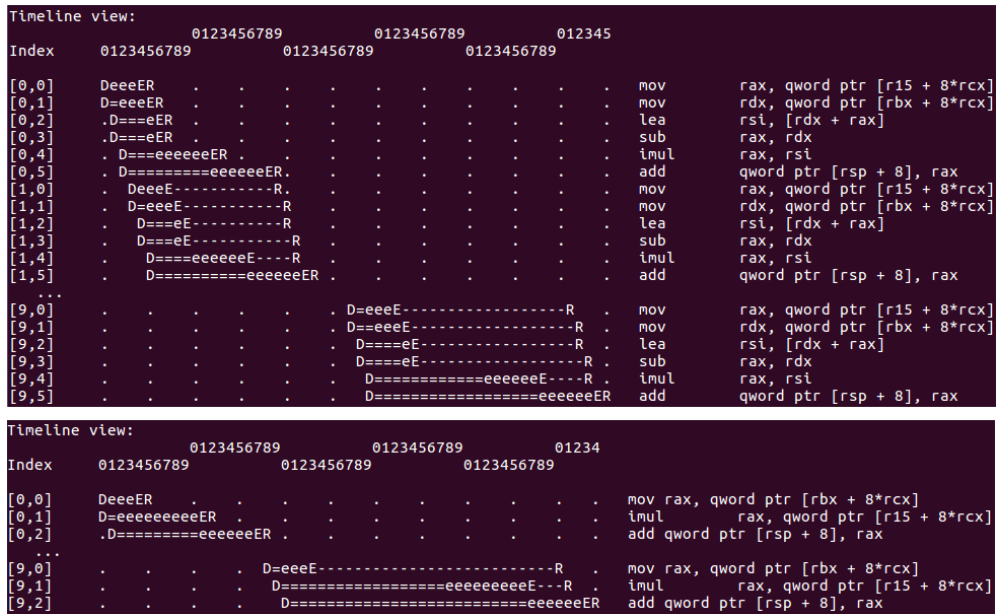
Timeline view:
                    0123456789          0123456789          012345
Index     0123456789          0123456789          0123456789

[0,0]     DeeeER    .    .    .    .    .    .    .    .    .   mov    rax, qword ptr [r15 + 8*rcx]
[0,1]     D=eeeER   .    .    .    .    .    .    .    .    .   mov    rdx, qword ptr [rbx + 8*rcx]
[0,2]     .D===eER  .    .    .    .    .    .    .    .    .   lea    rsi, [rdx + rax]
[0,3]     .D===eER  .    .    .    .    .    .    .    .    .   sub    rax, rdx
[0,4]     . D===eeeeeeER .    .    .    .    .    .    .    .   imul   rax, rsi
[0,5]     . D=========eeeeeeER.    .    .    .    .    .    .   add    qword ptr [rsp + 8], rax
[1,0]     .  DeeeE-----------R.    .    .    .    .    .    .   mov    rax, qword ptr [r15 + 8*rcx]
[1,1]     .  D=eeeE-----------R    .    .    .    .    .    .   mov    rdx, qword ptr [rbx + 8*rcx]
[1,2]     .   D===eE----------R    .    .    .    .    .    .   lea    rsi, [rdx + rax]
[1,3]     .   D===eE-----------R   .    .    .    .    .    .   sub    rax, rdx
[1,4]     .    D====eeeeeeE----R   .    .    .    .    .    .   imul   rax, rsi
[1,5]     .    D==========eeeeeeER .    .    .    .    .    .   add    qword ptr [rsp + 8], rax
 ...
[9,0]     .    .    .    .    .    . D=eeeE------------------R .   mov    rax, qword ptr [r15 + 8*rcx]
[9,1]     .    .    .    .    .    . D==eeeE-----------------R .   mov    rdx, qword ptr [rbx + 8*rcx]
[9,2]     .    .    .    .    .    .  D====eE-----------------R .   lea    rsi, [rdx + rax]
[9,3]     .    .    .    .    .    .  D====eE------------------R .   sub    rax, rdx
[9,4]     .    .    .    .    .    .   D===========eeeeeeE----R .   imul   rax, rsi
[9,5]     .    .    .    .    .    .   D=================eeeeeeER   add    qword ptr [rsp + 8], rax

Timeline view:
                    0123456789          0123456789          01234
Index     0123456789          0123456789          0123456789

[0,0]     DeeeER    .    .    .    .    .    .    .    .    .   mov rax, qword ptr [rbx + 8*rcx]
[0,1]     D=eeeeeeeeeER .    .    .    .    .    .    .    .   imul       rax, qword ptr [r15 + 8*rcx]
[0,2]     .D=========eeeeeeER .    .    .    .    .    .    .   add qword ptr [rsp + 8], rax
 ...
[9,0]     .    .    .    .    D=eeeE-------------------------R .   mov rax, qword ptr [rbx + 8*rcx]
[9,1]     .    .    .    .    .   D================eeeeeeeeeE---R .   imul       rax, qword ptr [r15 + 8*rcx]
[9,2]     .    .    .    .    .   D========================eeeeeeER   add qword ptr [rsp + 8], rax